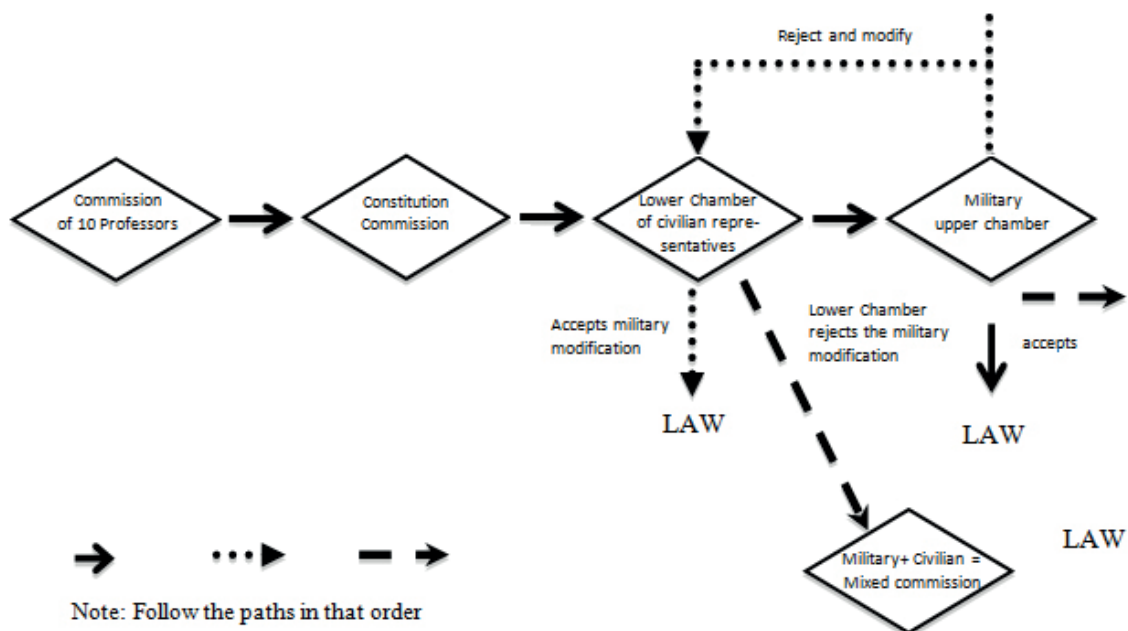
Reject and modify

Commission of 10 Professors

Constitution Commission

Lower Chamber of civilian representatives

Military upper chamber

Accepts military modification

Lower Chamber rejects the military modification

accepts

LAW

LAW

Military+ Civilian = Mixed commission

LAW

Note: Follow the paths in that order